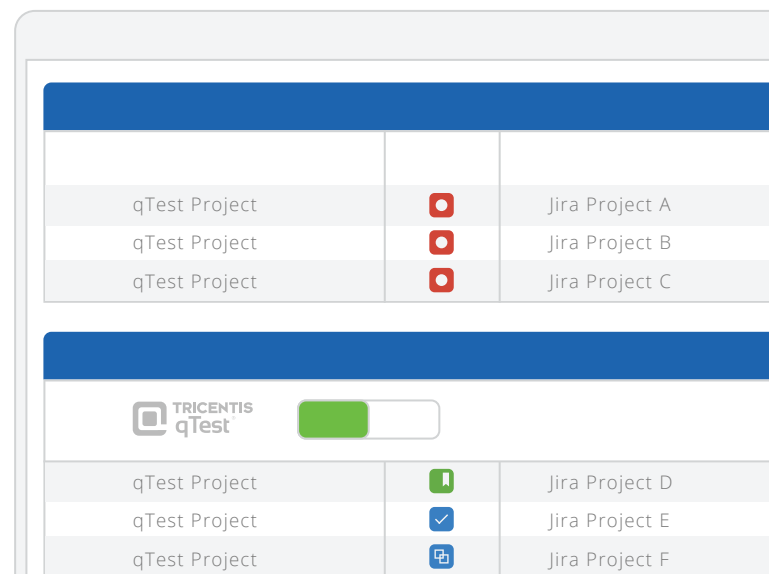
| | | |
|---|---|---|
| qTest Project | | Jira Project A |
| qTest Project | | Jira Project B |
| qTest Project | | Jira Project C |

TRICENTIS qTest

| | | |
|---|---|---|
| qTest Project | | Jira Project D |
| qTest Project | | Jira Project E |
| qTest Project | | Jira Project F |